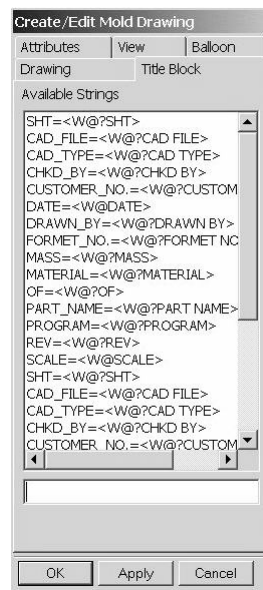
Create/Edit Mold Drawing

Attributes | View | Balloon
Drawing | Title Block

Available Strings

SHT=<W@?SHT>
CAD_FILE=<W@?CAD FILE>
CAD_TYPE=<W@?CAD TYPE>
CHKD_BY=<W@?CHKD BY>
CUSTOMER_NO.=<W@?CUSTOM
DATE=<W@DATE>
DRAWN_BY=<W@?DRAWN BY>
FORMET_NO.=<W@?FORMET NC
MASS=<W@?MASS>
MATERIAL=<W@?MATERIAL>
OF=<W@?OF>
PART_NAME=<W@?PART NAME>
PROGRAM=<W@?PROGRAM>
REV=<W@?REV>
SCALE=<W@SCALE>
SHT=<W@?SHT>
CAD_FILE=<W@?CAD FILE>
CAD_TYPE=<W@?CAD TYPE>
CHKD_BY=<W@?CHKD BY>
CUSTOMER_NO.=<W@?CUSTOM

OK | Apply | Cancel